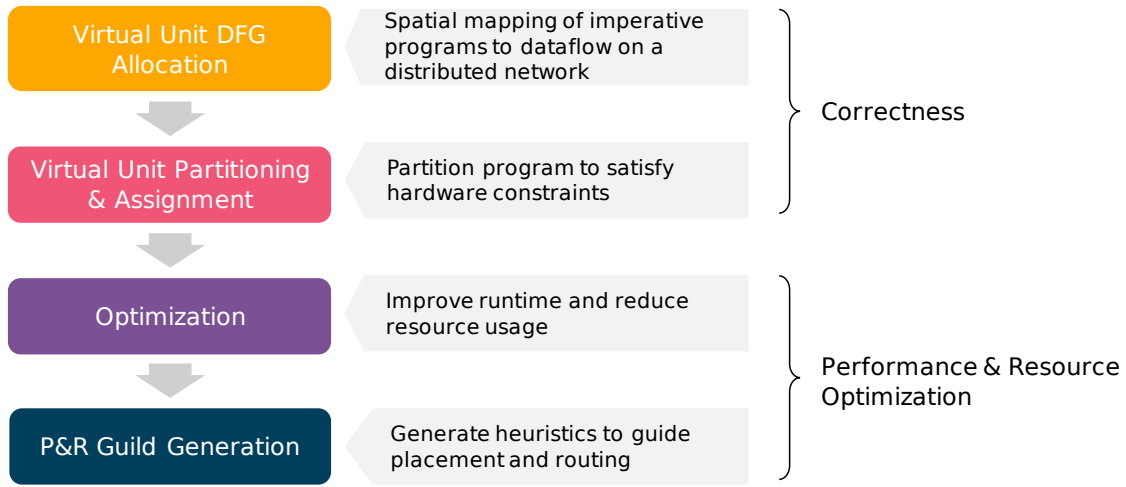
Virtual Unit DFG Allocation

Spatial mapping of imperative programs to dataflow on a distributed network

Virtual Unit Partitioning & Assignment

Partition program to satisfy hardware constraints

Correctness

Optimization

Improve runtime and reduce resource usage

P&R Guild Generation

Generate heuristics to guide placement and routing

Performance & Resource Optimization